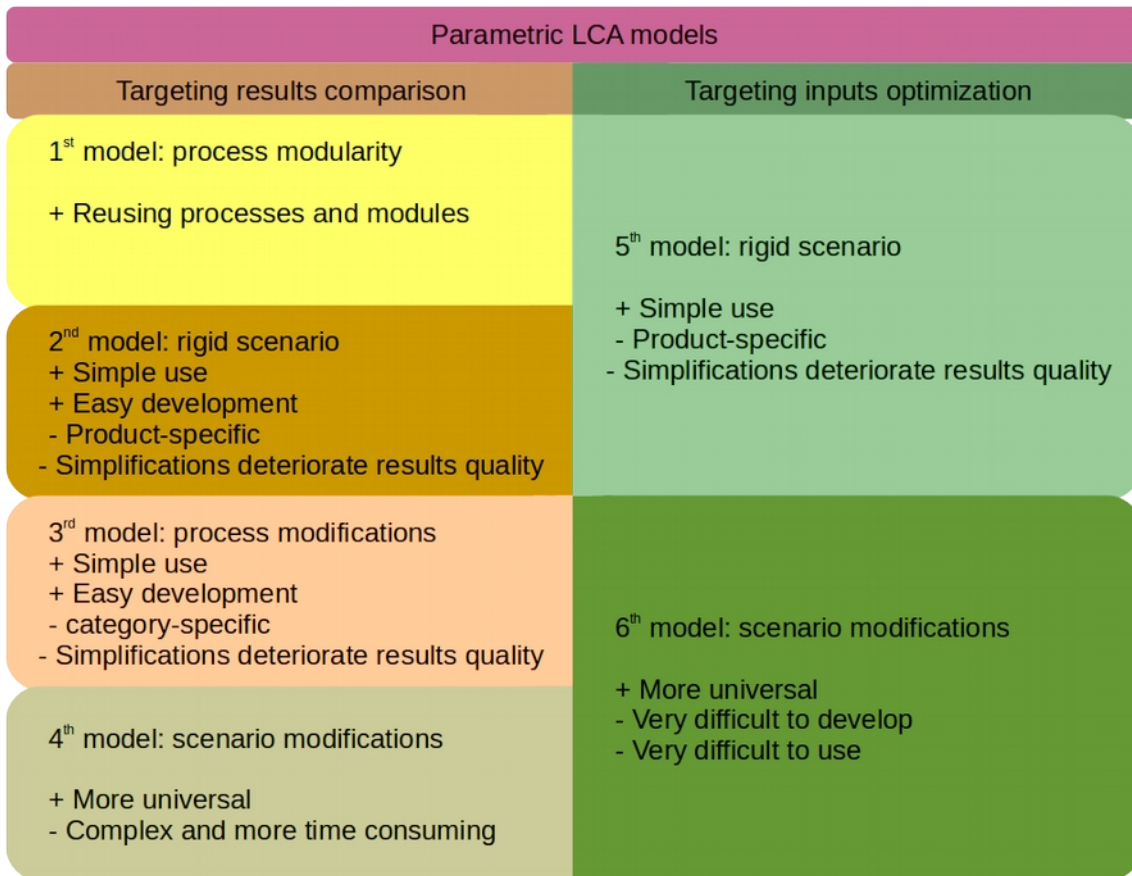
Parametric LCA models

Targeting results comparison

1st model: process modularity

+ Reusing processes and modules

2nd model: rigid scenario
+ Simple use
+ Easy development
- Product-specific
- Simplifications deteriorate results quality

3rd model: process modifications
+ Simple use
+ Easy development
- category-specific
- Simplifications deteriorate results quality

4th model: scenario modifications

+ More universal
- Complex and more time consuming

Targeting inputs optimization

5th model: rigid scenario

+ Simple use
- Product-specific
- Simplifications deteriorate results quality

6th model: scenario modifications

+ More universal
- Very difficult to develop
- Very difficult to use